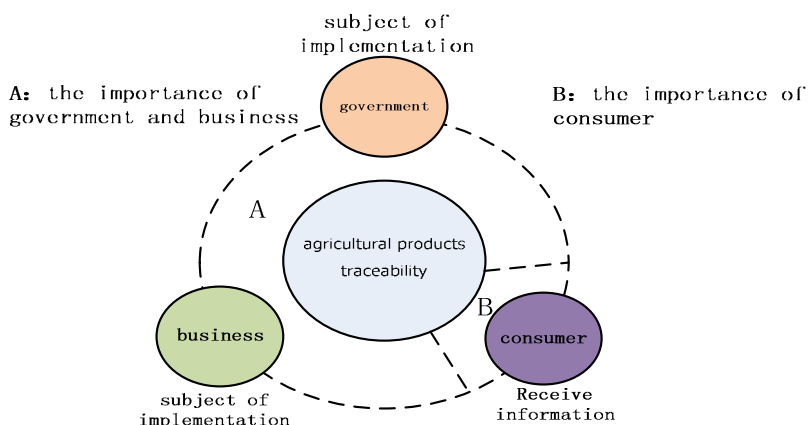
subject of implementation

A: the importance of government and business

government

B: the importance of consumer

A

agricultural products traceability

B

business

consumer

subject of implementation

Receive information